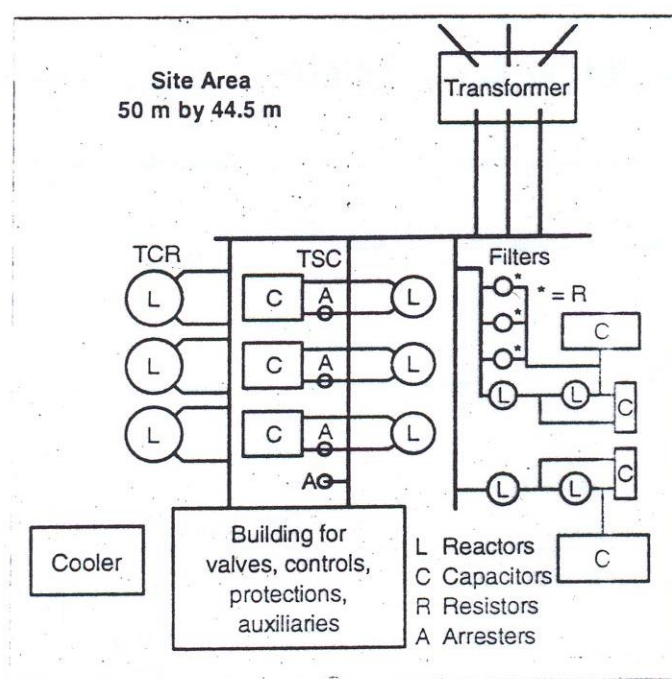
Site Area
50 m by 44.5 m

Transformer

TCR

TSC

Filters

* = R

L

C

A

L

C

L

C

A

L

L

L

C

A

L

L

C

A

L

L

C

C

Cooler

Building for valves, controls, protections, auxiliaries

L Reactors
C Capacitors
R Resistors
A Arresters